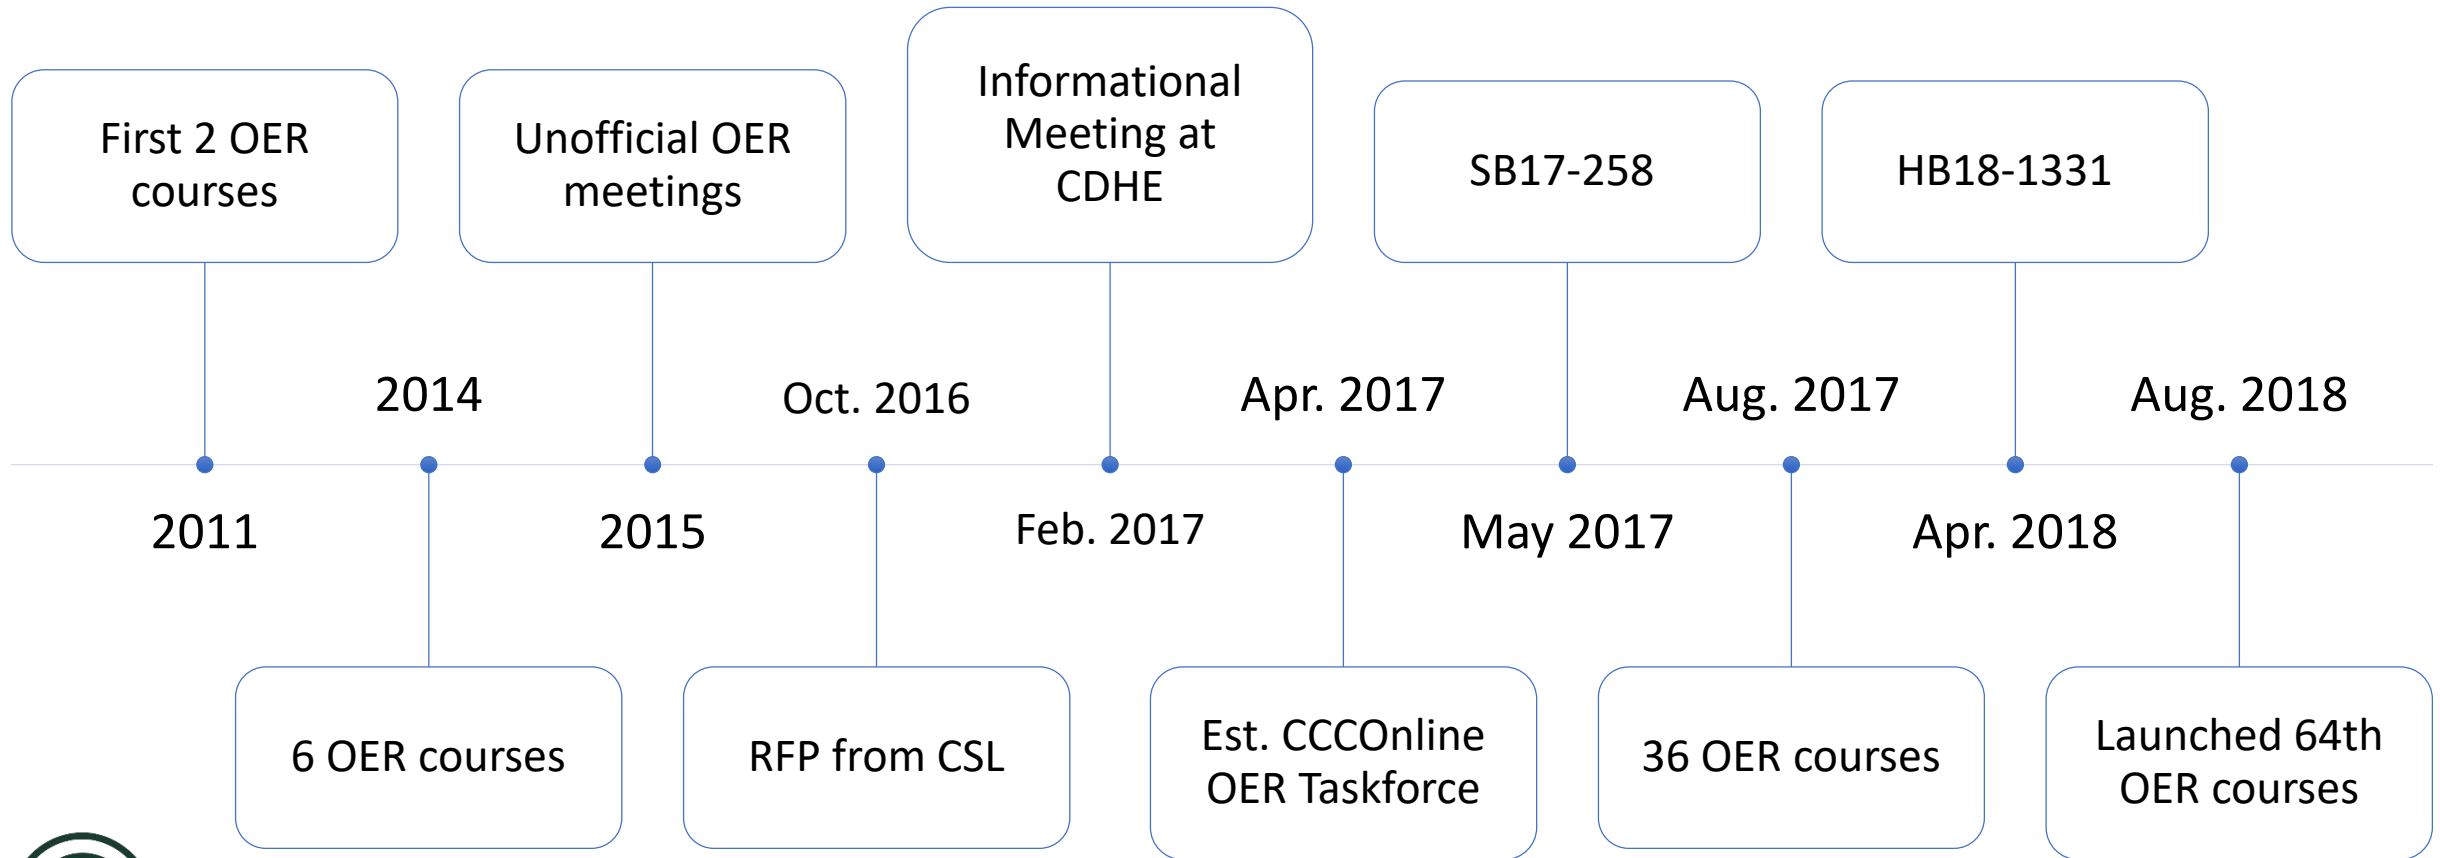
First 2 OER courses

2011

2014

6 OER courses

Unofficial OER meetings

2015

Oct. 2016

RFP from CSL

Informational Meeting at CDHE

Feb. 2017

Apr. 2017

Est. CCCOnline OER Taskforce

SB17-258

May 2017

Aug. 2017

36 OER courses

HB18-1331

Apr. 2018

Aug. 2018

Launched 64th OER courses